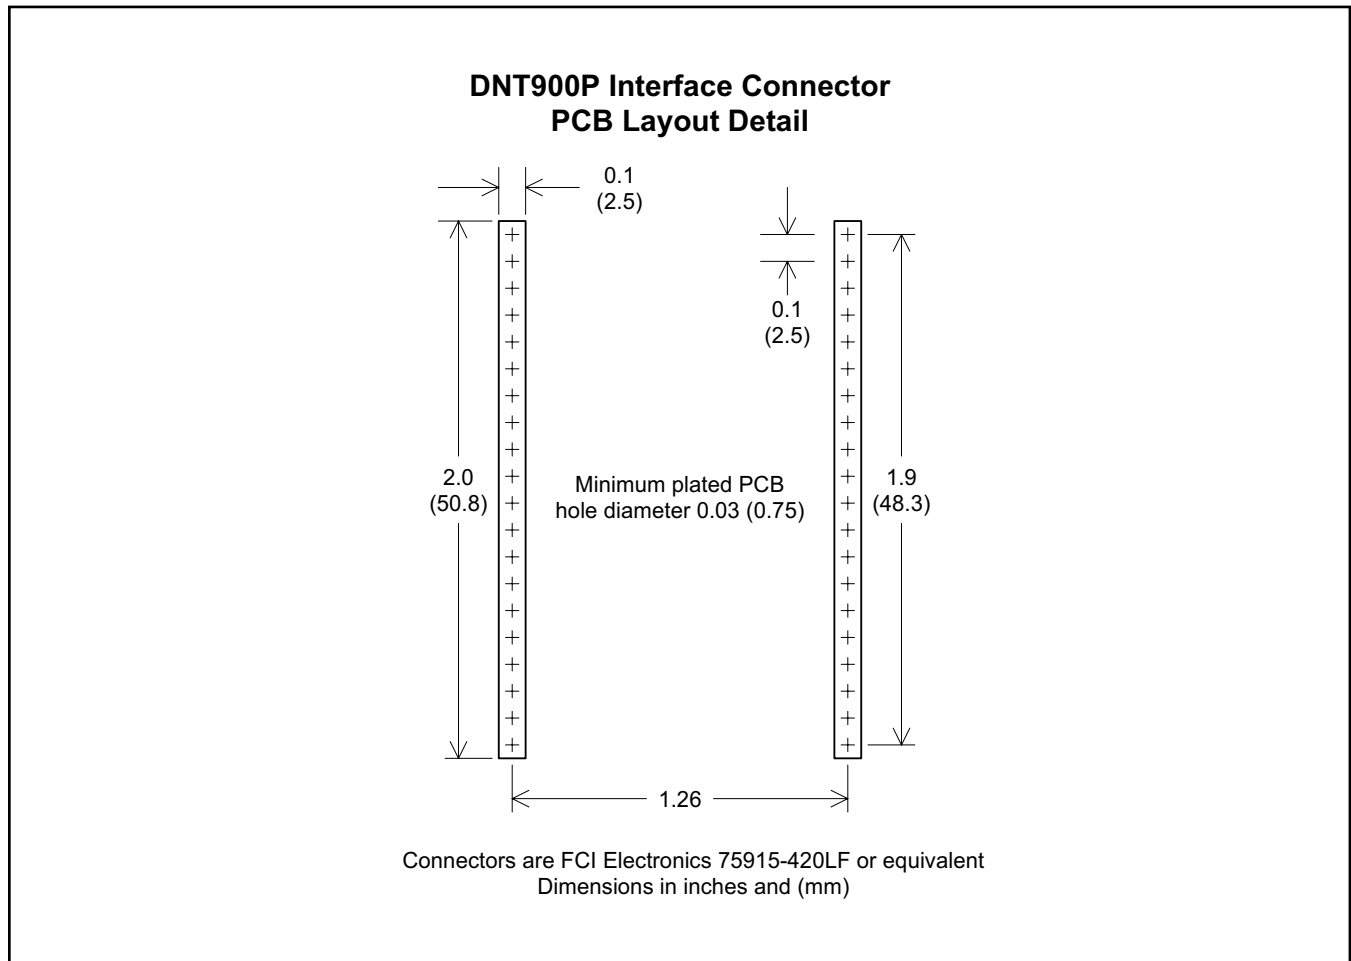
DNT900P Interface Connector
PCB Layout Detail

0.1
(2.5)

0.1
(2.5)

2.0
(50.8)

Minimum plated PCB
hole diameter 0.03 (0.75)

1.9
(48.3)

1.26

Connectors are FCI Electronics 75915-420LF or equivalent
Dimensions in inches and (mm)